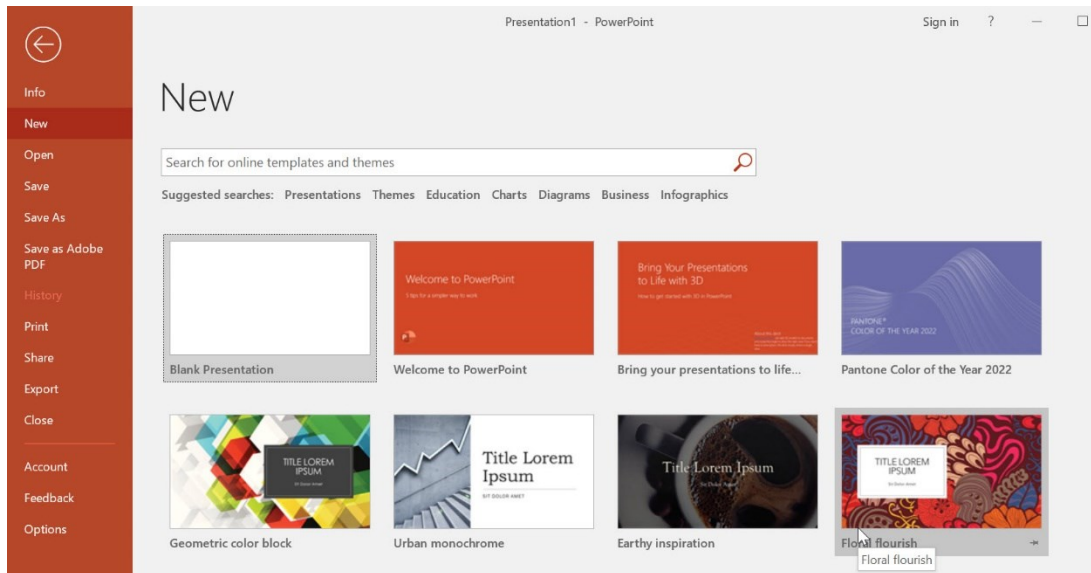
Presentation1 - PowerPoint

Sign in ?

Info
New
Open
Save
Save As
Save as Adobe PDF
History
Print
Share
Export
Close
Account
Feedback
Options

New

Search for online templates and themes

Suggested searches: Presentations Themes Education Charts Diagrams Business Infographics

Blank Presentation

Welcome to PowerPoint
5 tips for a simpler way to work
Welcome to PowerPoint

Bring Your Presentations to Life with 3D
How to get started with 3D in PowerPoint
Bring your presentations to life...

PANTONE®
COLOR OF THE YEAR 2022
Pantone Color of the Year 2022

TITLE LOREM IPSUM
Sit Dolor Amet
Geometric color block

Title Lorem Ipsum
SIT DOLOR AMET
Urban monochrome

Title Lorem Ipsum
Sit Dolor Amet
Earthy inspiration

TITLE LOREM IPSUM
Sit Dolor Amet
Floral flourish
Floral flourish